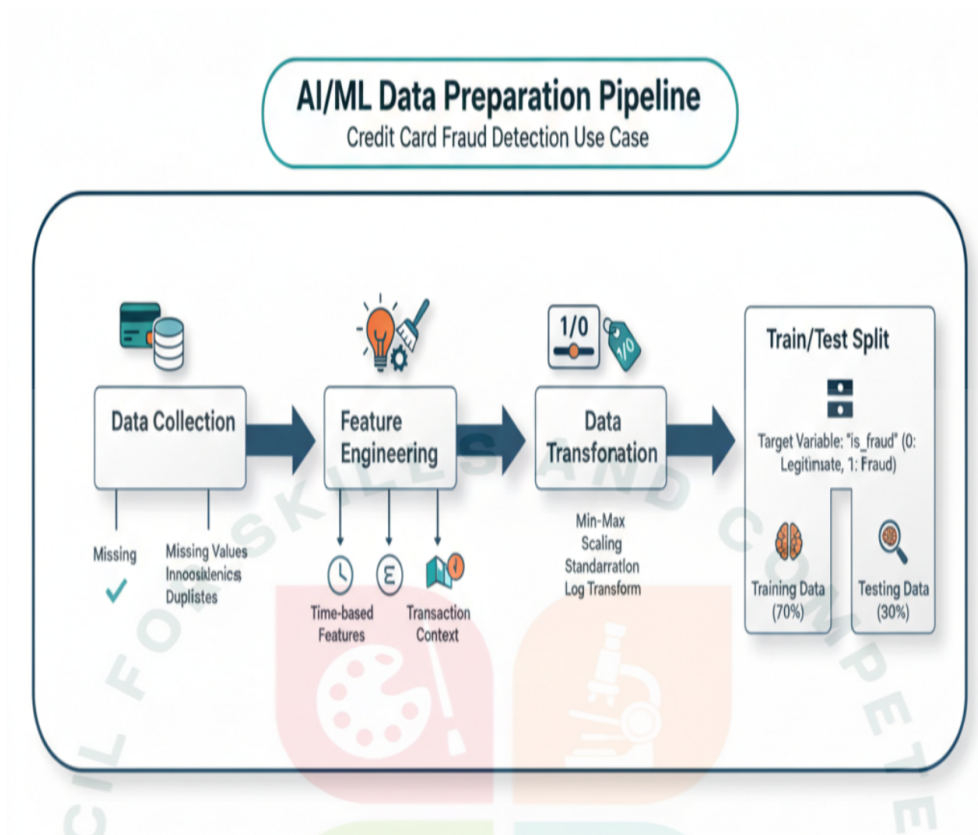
AI/ML Data Preparation Pipeline
Credit Card Fraud Detection Use Case

Data Collection

Missing

Missing Values
Innosskenics
Duplistes

Feature Engineering

Time-based Features

Transaction Context

1/0

Data Transfonation

Min-Max Scaling
Standarration
Log Transform

Train/Test Split

Target Variable: "is_fraud" (0: Legitimate, 1: Fraud)

Training Data (70%)

Testing Data (30%)